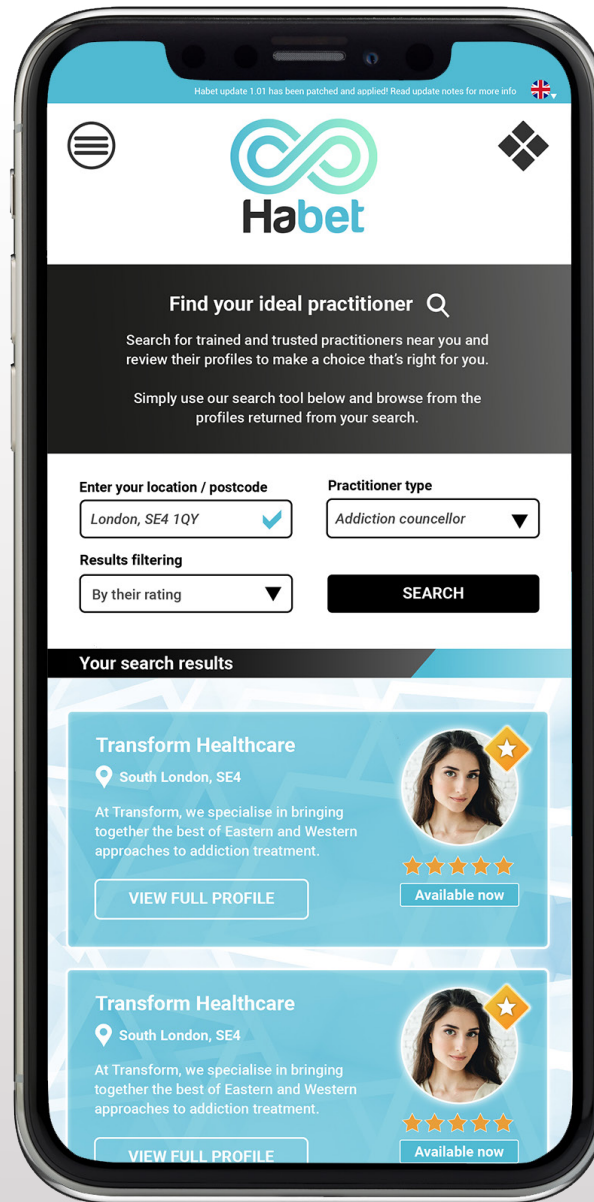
Habet update 1.01 has been patched and applied! Read update notes for more info

Habet

Find your ideal practitioner

Search for trained and trusted practitioners near you and review their profiles to make a choice that's right for you.

Simply use our search tool below and browse from the profiles returned from your search.

Enter your location / postcode

London, SE4 1QY

Practitioner type

Addiction councellor

Results filtering

By their rating

SEARCH

Your search results

Transform Healthcare

South London, SE4

At Transform, we specialise in bringing together the best of Eastern and Western approaches to addiction treatment.

VIEW FULL PROFILE

Available now

Transform Healthcare

South London, SE4

At Transform, we specialise in bringing together the best of Eastern and Western approaches to addiction treatment.

VIEW FULL PROFILE

Available now